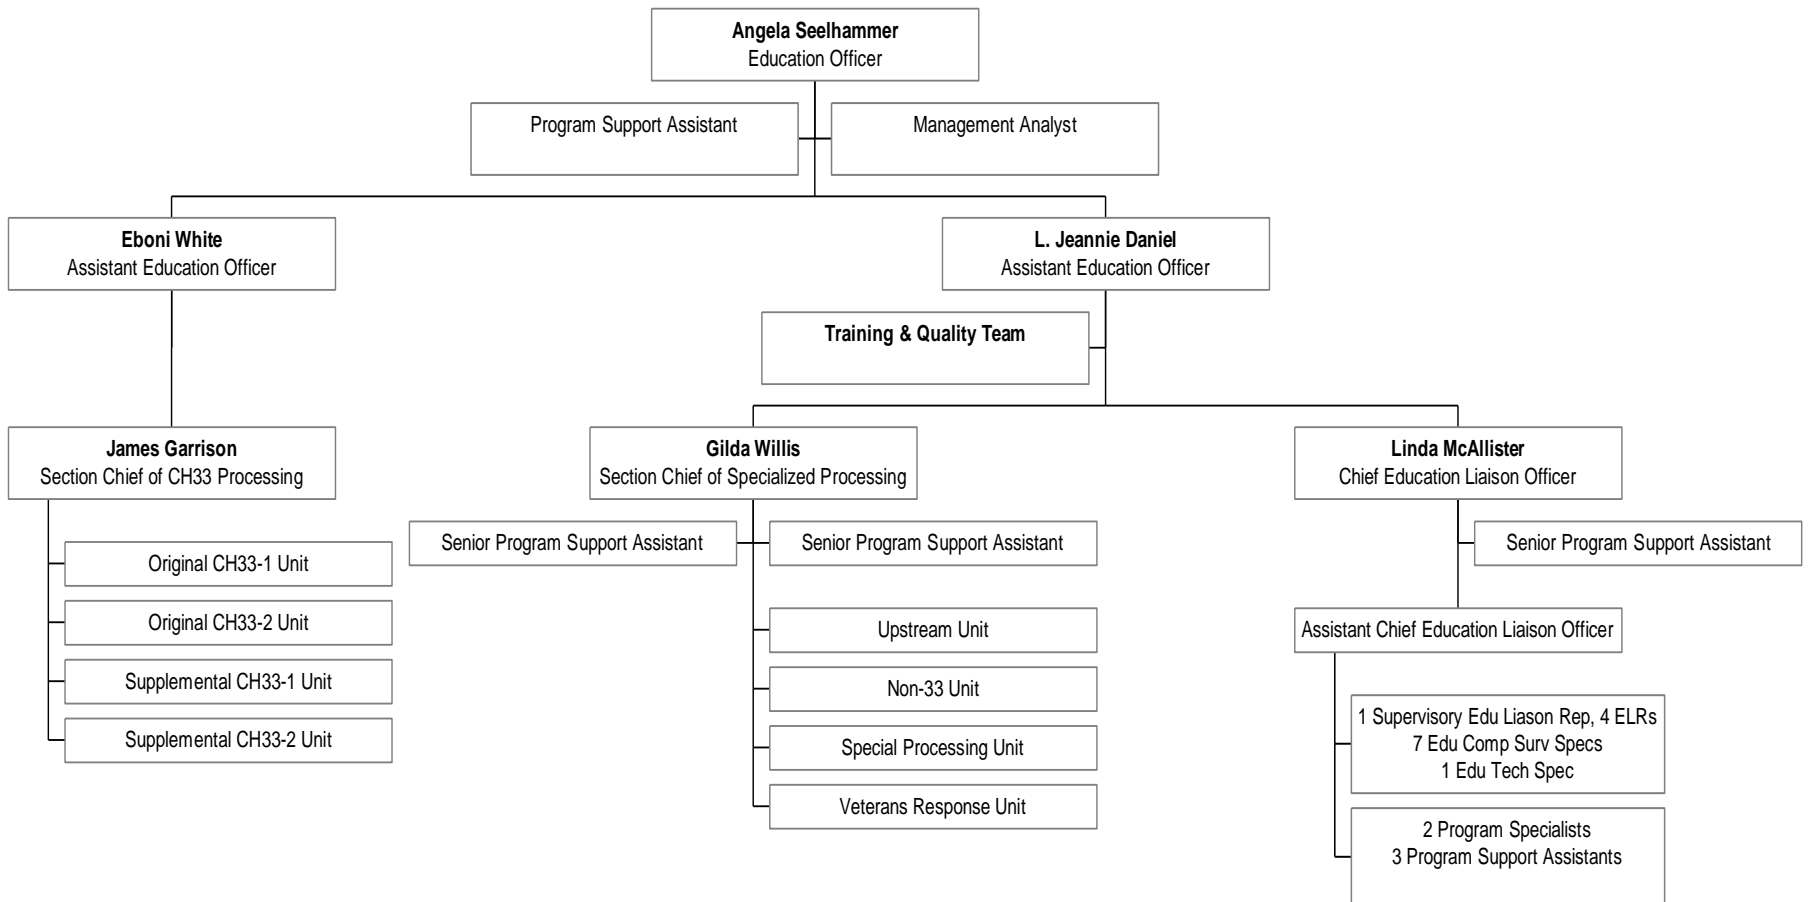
**Angela Seelhammer**
Education Officer

Program Support Assistant

Management Analyst

**Eboni White**
Assistant Education Officer

**L. Jeannie Daniel**
Assistant Education Officer

**Training & Quality Team**

**James Garrison**
Section Chief of CH33 Processing

Original CH33-1 Unit

Original CH33-2 Unit

Supplemental CH33-1 Unit

Supplemental CH33-2 Unit

**Gilda Willis**
Section Chief of Specialized Processing

Senior Program Support Assistant

Senior Program Support Assistant

Upstream Unit

Non-33 Unit

Special Processing Unit

Veterans Response Unit

**Linda McAllister**
Chief Education Liaison Officer

Senior Program Support Assistant

Assistant Chief Education Liaison Officer

1 Supervisory Edu Liason Rep, 4 ELRs
7 Edu Comp Surv Specs
1 Edu Tech Spec

2 Program Specialists
3 Program Support Assistants